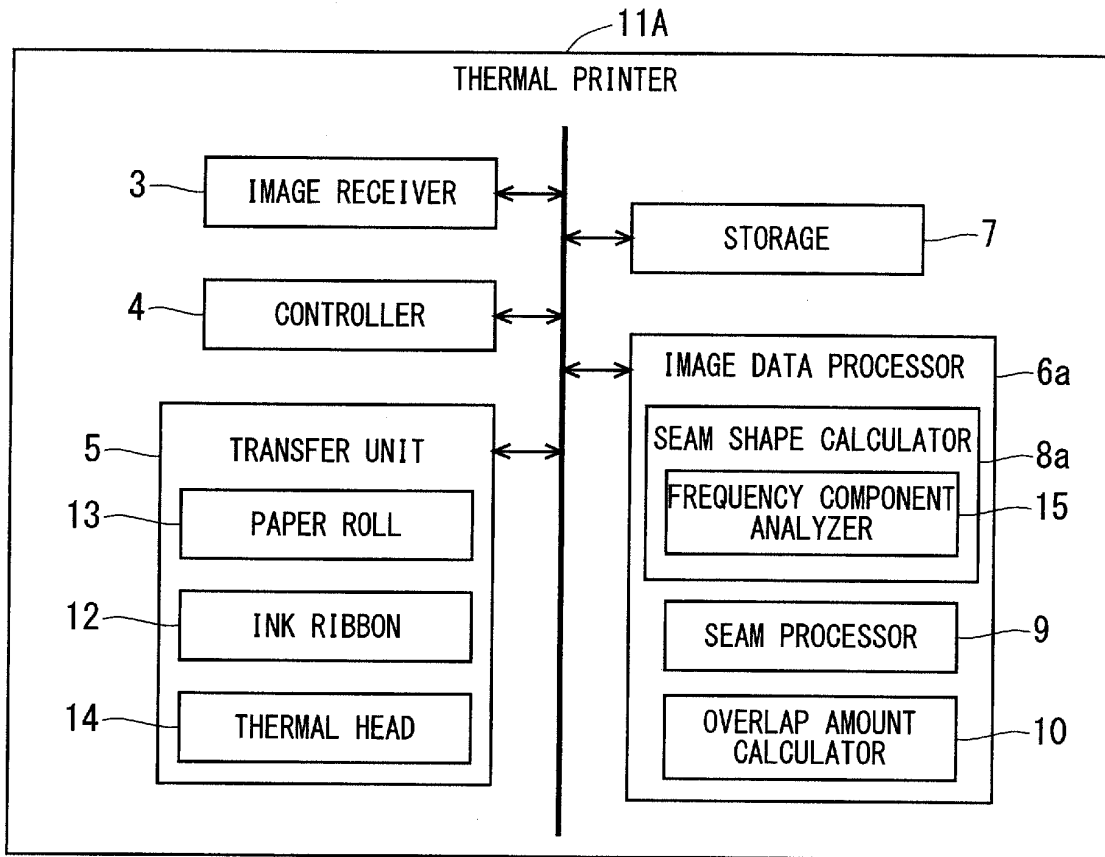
11A
THERMAL PRINTER

3 IMAGE RECEIVER

STORAGE 7

4 CONTROLLER

IMAGE DATA PROCESSOR 6a

SEAM SHAPE CALCULATOR 8a

FREQUENCY COMPONENT ANALYZER 15

SEAM PROCESSOR 9

OVERLAP AMOUNT CALCULATOR 10

5 TRANSFER UNIT

13 PAPER ROLL

12 INK RIBBON

14 THERMAL HEAD